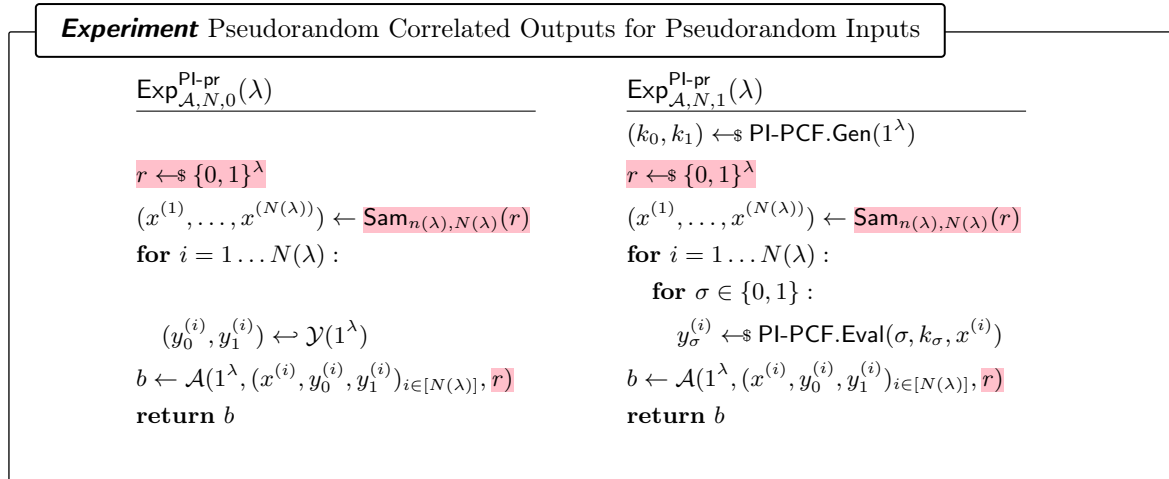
**Experiment** Pseudorandom Correlated Outputs for Pseudorandom Inputs

$\mathsf{Exp}^{\mathsf{PI\text{-}pr}}_{\mathcal{A},N,0}(\lambda)$

$r \leftarrow\$ \{0,1\}^\lambda$
$(x^{(1)}, \ldots, x^{(N(\lambda))}) \leftarrow \mathsf{Sam}_{n(\lambda),N(\lambda)}(r)$
**for** $i = 1 \ldots N(\lambda)$ :
$(y_0^{(i)}, y_1^{(i)}) \hookleftarrow \mathcal{Y}(1^\lambda)$
$b \leftarrow \mathcal{A}(1^\lambda, (x^{(i)}, y_0^{(i)}, y_1^{(i)})_{i\in[N(\lambda)]}, r)$
**return** $b$

$\mathsf{Exp}^{\mathsf{PI\text{-}pr}}_{\mathcal{A},N,1}(\lambda)$

$(k_0, k_1) \leftarrow\$ \mathsf{PI\text{-}PCF.Gen}(1^\lambda)$
$r \leftarrow\$ \{0,1\}^\lambda$
$(x^{(1)}, \ldots, x^{(N(\lambda))}) \leftarrow \mathsf{Sam}_{n(\lambda),N(\lambda)}(r)$
**for** $i = 1 \ldots N(\lambda)$ :
**for** $\sigma \in \{0,1\}$ :
$y_\sigma^{(i)} \leftarrow\$ \mathsf{PI\text{-}PCF.Eval}(\sigma, k_\sigma, x^{(i)})$
$b \leftarrow \mathcal{A}(1^\lambda, (x^{(i)}, y_0^{(i)}, y_1^{(i)})_{i\in[N(\lambda)]}, r)$
**return** $b$